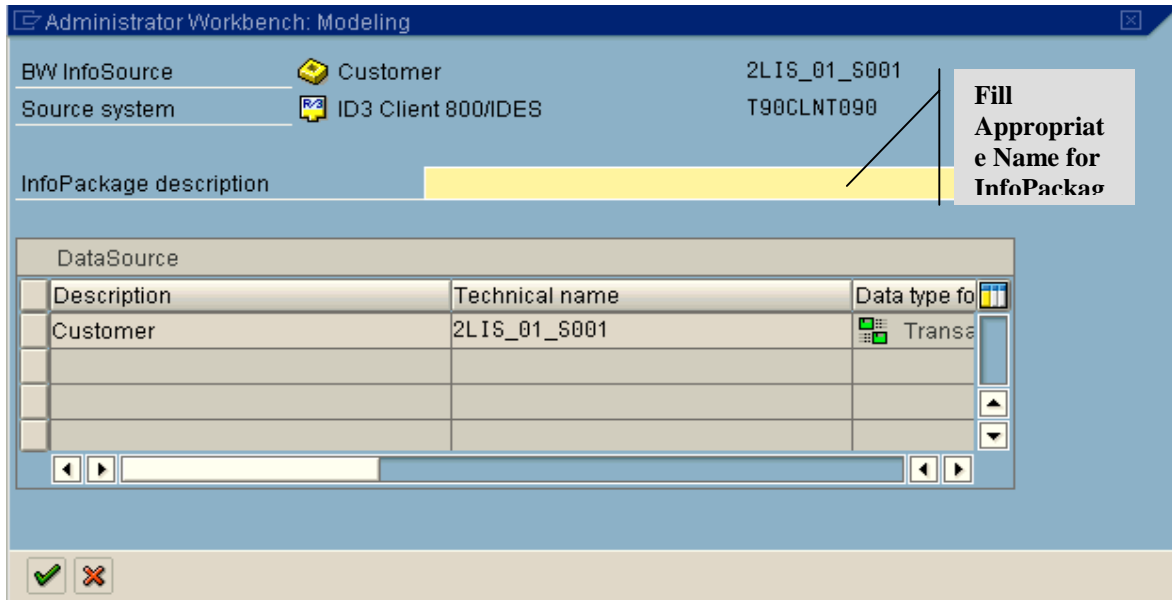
Administrator Workbench: Modeling

BW InfoSource Customer 2LIS_01_S001

Source system ID3 Client 800/IDES T90CLNT090

Fill Appropriate Name for InfoPackag

InfoPackage description

DataSource

| Description | Technical name | Data type fo |
|---|---|---|
| Customer | 2LIS_01_S001 | Transa |
| | | |
| | | |
| | | |